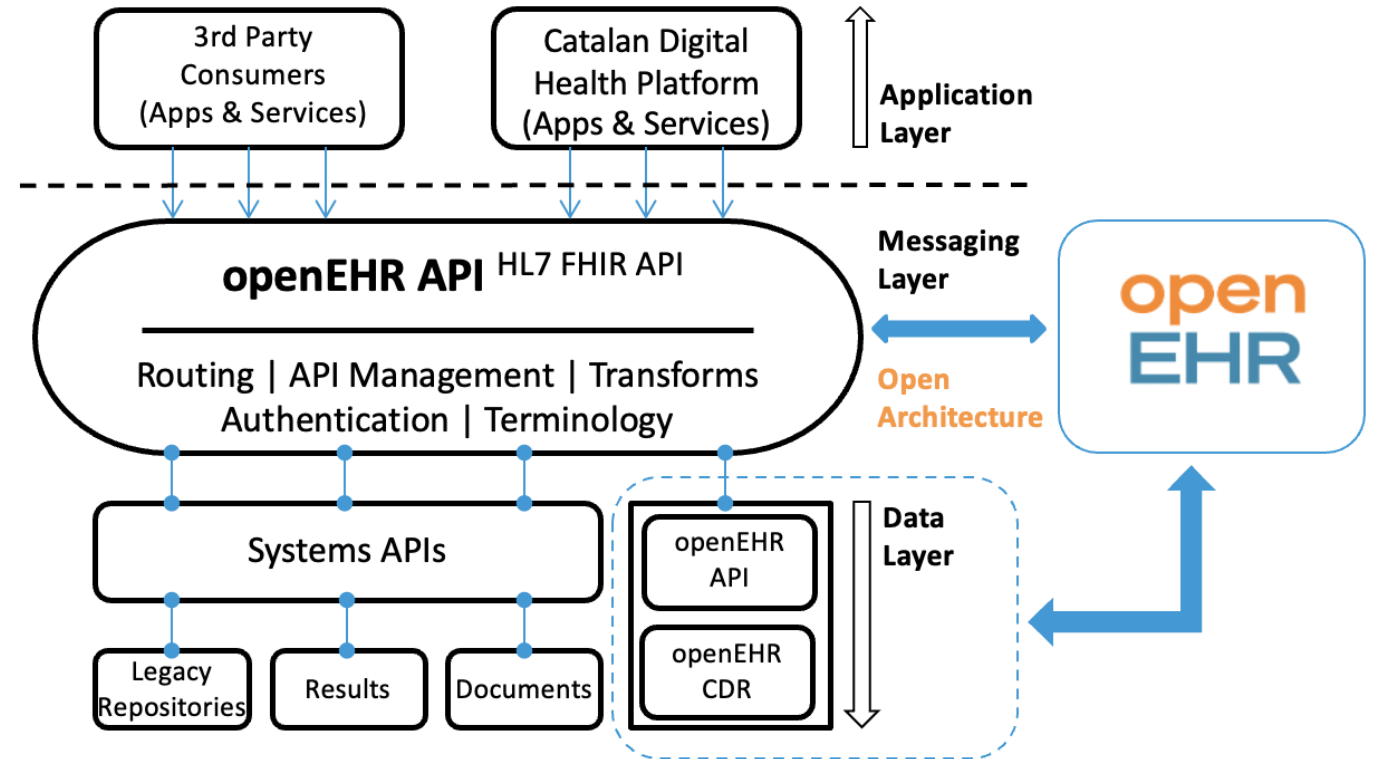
3rd Party Consumers (Apps & Services)

Catalan Digital Health Platform (Apps & Services)

Application Layer

openEHR API HL7 FHIR API

Routing | API Management | Transforms Authentication | Terminology

Messaging Layer

Open Architecture

open EHR

Systems APIs

openEHR API

openEHR CDR

Data Layer

Legacy Repositories

Results

Documents